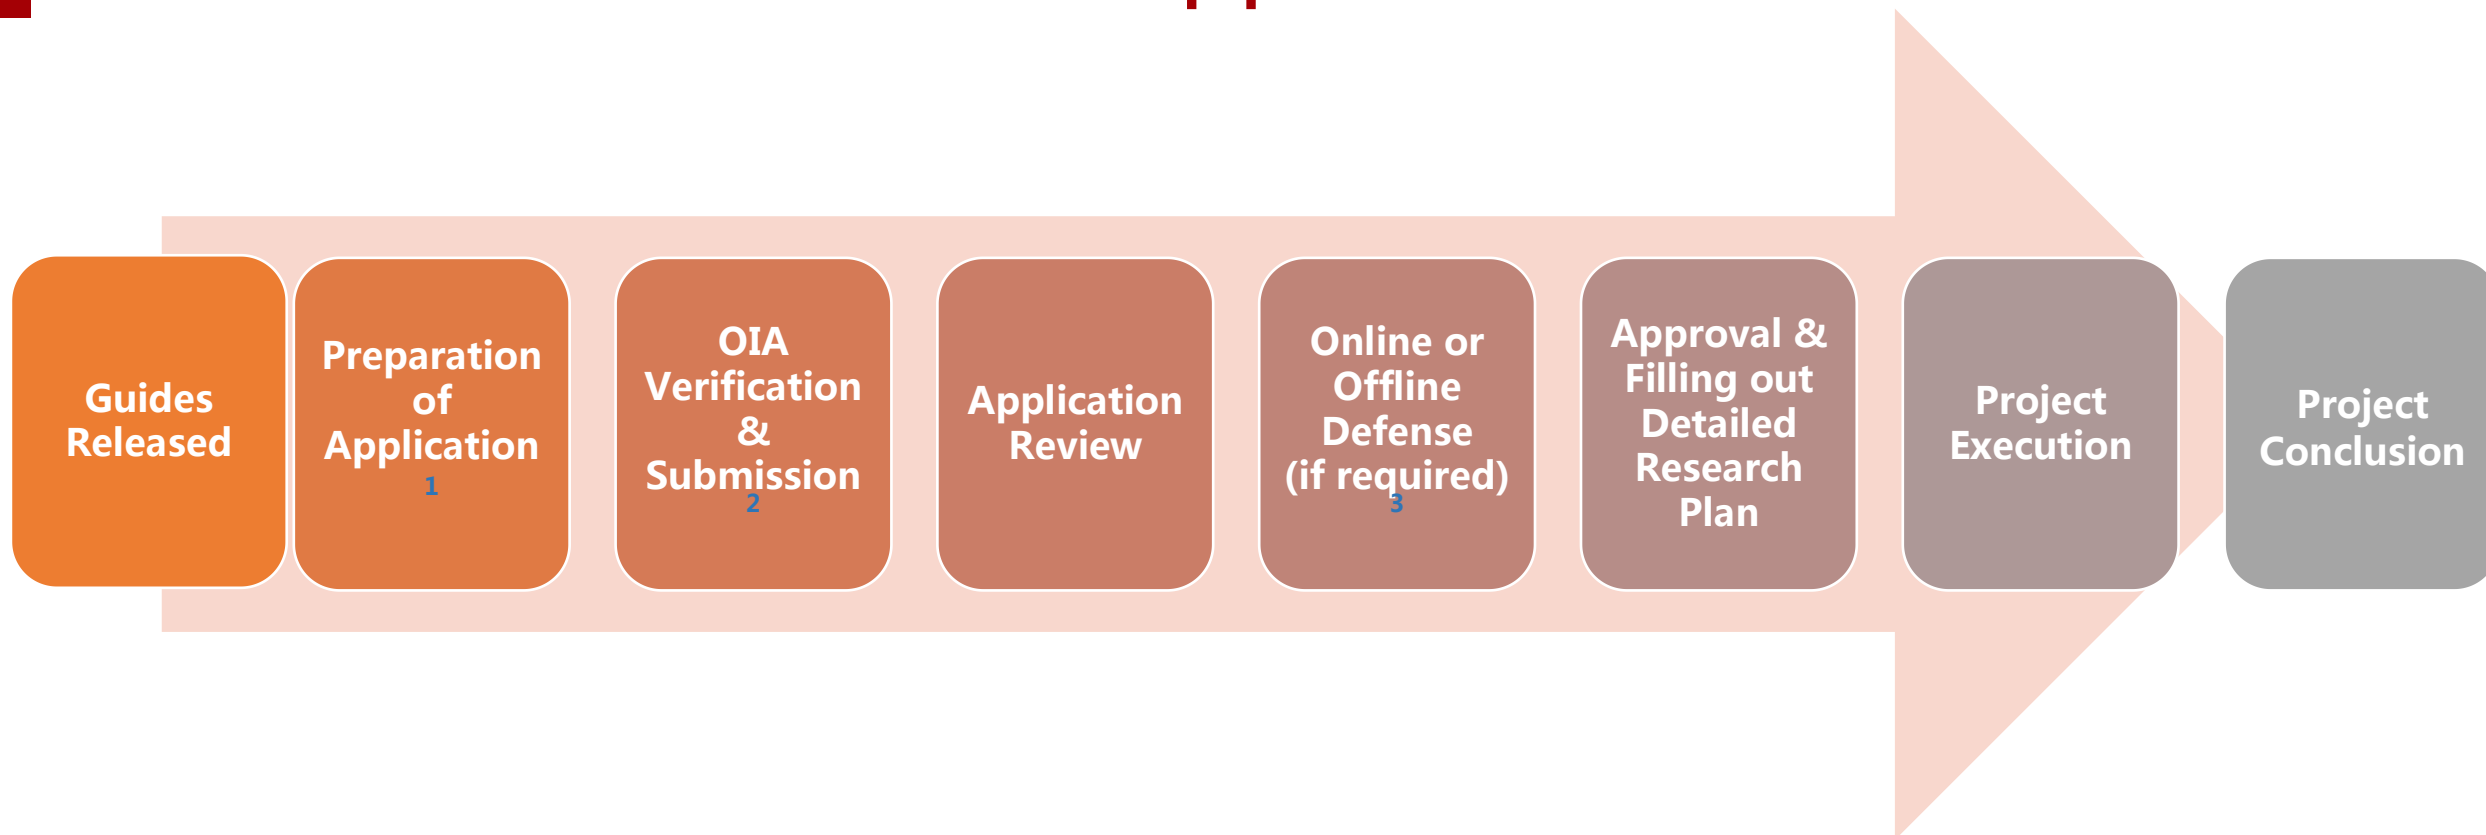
Guides Released

Preparation of Application
1

OIA Verification & Submission
2

Application Review

Online or Offline Defense (if required)
3

Approval & Filling out Detailed Research Plan

Project Execution

Project Conclusion